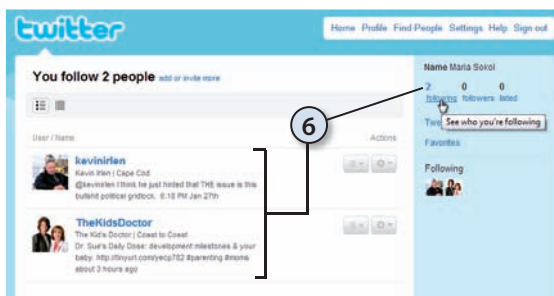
twitter

Home Profile Find People Settings Help Sign out

You follow 2 people add or invite more

User / Name

Actions

kevinirlen
Kevin Irlen | Cape Cod
@kevinirlen I think he just hinted that THE issue is this bullshit political gridlock. 6:18 PM Jan 27th

TheKidsDoctor
The Kid's Doctor | Coast to Coast
Dr. Sue's Daily Dose: development milestones & your baby. http://tinyurl.com/yecp752 #parenting #moms about 2 hours ago

6

Name Maria Sokol

2 following 0 followers 0 listed

Twe

See who you're following

Favorites

Following